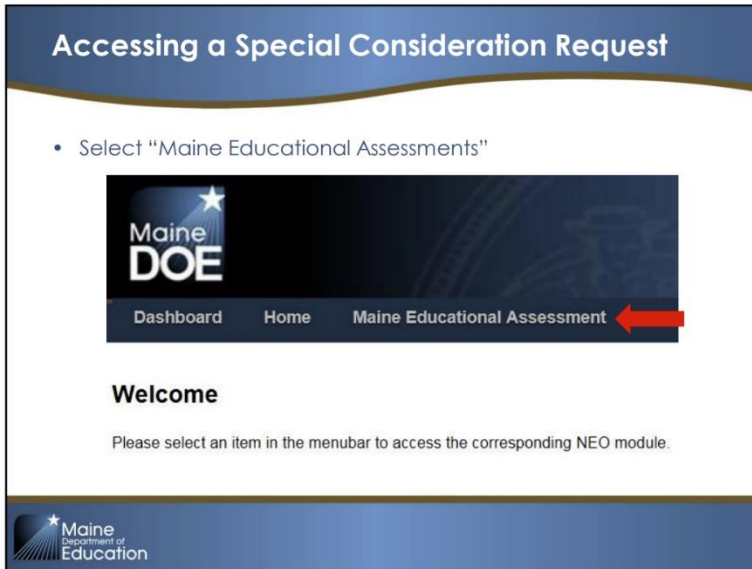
Accessing a Special Consideration Request

• Select "Maine Educational Assessments"

Maine DOE

Dashboard Home Maine Educational Assessment

Welcome

Please select an item in the menubar to access the corresponding NEO module.

Maine Department of Education